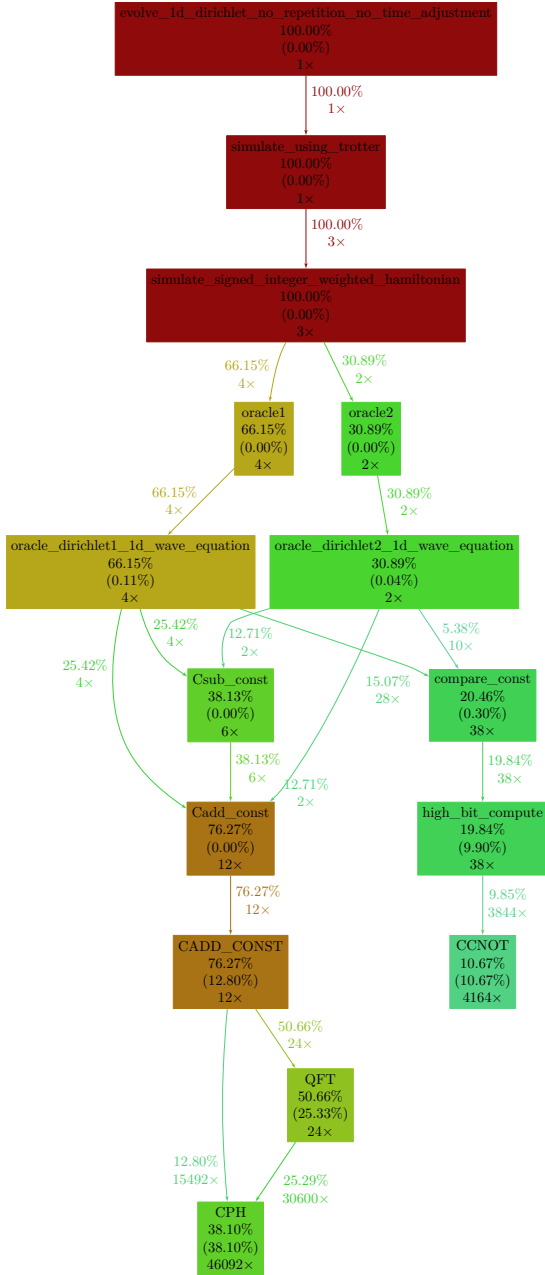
evolve_1d_dirichlet_no_repetition_no_time_adjustment
100.00%
(0.00%)
1×

100.00%
1×

simulate_using_trotter
100.00%
(0.00%)
1×

100.00%
3×

simulate_signed_integer_weighted_hamiltonian
100.00%
(0.00%)
3×

66.15%
4×

30.89%
2×

oracle1
66.15%
(0.00%)
4×

oracle2
30.89%
(0.00%)
2×

66.15%
4×

30.89%
2×

oracle_dirichlet1_1d_wave_equation
66.15%
(0.11%)
4×

oracle_dirichlet2_1d_wave_equation
30.89%
(0.04%)
2×

25.42%
4×

12.71%
2×

5.38%
10×

25.42%
4×

15.07%
28×

Csub_const
38.13%
(0.00%)
6×

compare_const
20.46%
(0.30%)
38×

38.13%
6×

12.71%
2×

19.84%
38×

Cadd_const
76.27%
(0.00%)
12×

high_bit_compute
19.84%
(9.90%)
38×

76.27%
12×

9.85%
3844×

CADD_CONST
76.27%
(12.80%)
12×

CCNOT
10.67%
(10.67%)
4164×

50.66%
24×

QFT
50.66%
(25.33%)
24×

12.80%
15492×

25.29%
30600×

CPH
38.10%
(38.10%)
46092×